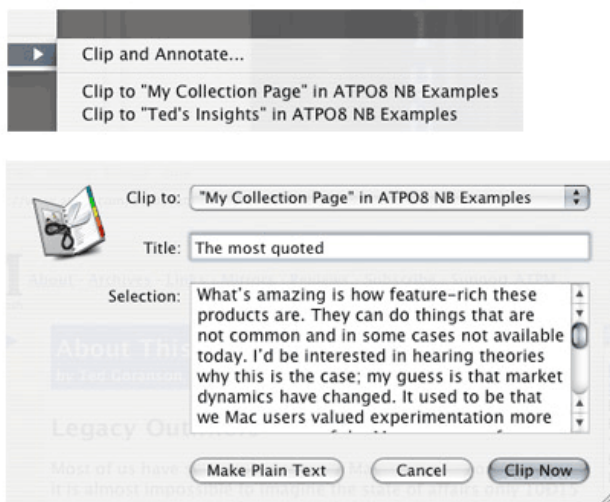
Clip and Annotate...

Clip to "My Collection Page" in ATPO8 NB Examples
Clip to "Ted's Insights" in ATPO8 NB Examples

Clip to: "My Collection Page" in ATPO8 NB Examples

Title: The most quoted

Selection: What's amazing is how feature-rich these products are. They can do things that are not common and in some cases not available today. I'd be interested in hearing theories why this is the case; my guess is that market dynamics have changed. It used to be that we Mac users valued experimentation more

About · Archives · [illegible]

About This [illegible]

by Ted Goranson

Legacy Out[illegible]

Most of us have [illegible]

it is almost impossible to imagine the state of affairs only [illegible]

Make Plain Text
Cancel
Clip Now